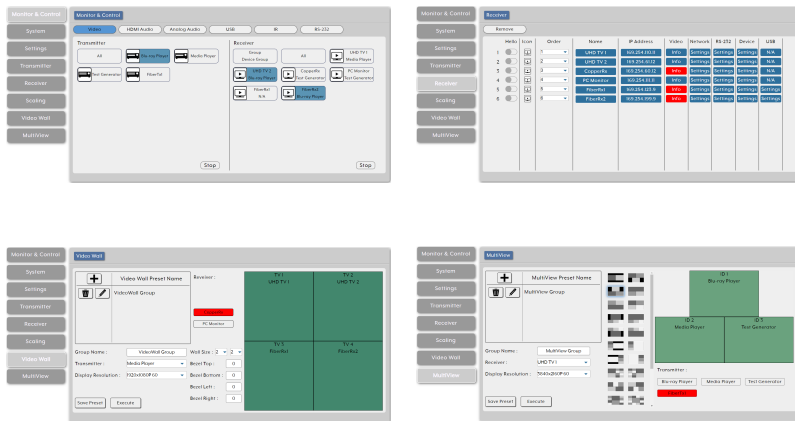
Monitor & Control
System
Settings
Transmitter
Receiver
Scaling
Video Wall
MultiView

Monitor & Control

Video
HDMI Audio
Analog Audio
USB
IR
RS-232

Transmitter
All
Blu-ray Player
Media Player
Test Generator
FiberTx1

Receiver
Group Device Group
All
UHD TV 1 Media Player
UHD TV 2 Blu-ray Player
CopperRx Test Generator
PC Monitor Test Generator
FiberRx1 N/A
FiberRx2 Blu-ray Player

Stop
Stop

Monitor & Control
System
Settings
Transmitter
Receiver
Scaling
Video Wall
MultiView

Receiver
Remove

| Media | Icon | Order | Name | IP Address | Video | Network | RS-232 | Device | USB |
|---|---|---|---|---|---|---|---|---|---|
| 1 | | 1 | UHD TV 1 | 169.254.110.6 | Info | Settings | Settings | Settings | N/A |
| 2 | | 2 | UHD TV 2 | 169.254.101.12 | Info | Settings | Settings | Settings | N/A |
| 3 | | 3 | CopperRx | 169.254.100.12 | Info | Settings | Settings | Settings | N/A |
| 4 | | 4 | PC Monitor | 169.254.35.15 | Info | Settings | Settings | Settings | N/A |
| 5 | | 5 | FiberRx1 | 169.254.123.9 | Info | Settings | Settings | Settings | Settings |
| 6 | | 6 | FiberRx2 | 169.254.199.9 | Info | Settings | Settings | Settings | Settings |

Monitor & Control
System
Settings
Transmitter
Receiver
Scaling
Video Wall
MultiView

Video Wall
Video Wall Preset Name
VideoWall Group
Receiver :
PC Monitor
Group Name : VideoWall Group
Transmitter : Media Player
Display Resolution : 1920x1080P60
Wall Size : 2 2
Bezel Top : 0
Bezel Bottom : 0
Bezel Left : 0
Bezel Right : 0
Save Preset
Execute
TV 1 UHD TV 1
TV 2 UHD TV 2
TV 3 FiberRx1
TV 4 FiberRx2

Monitor & Control
System
Settings
Transmitter
Receiver
Scaling
Video Wall
MultiView

MultiView
MultiView Preset Name
MultiView Group
Group Name : MultiView Group
Receiver : UHD TV 1
Display Resolution : 3840x2160P60
Save Preset
Execute
ID 1 Blu-ray Player
ID 2 Media Player
ID 3 Test Generator
Transmitter :
Blu-ray Player
Media Player
Test Generator